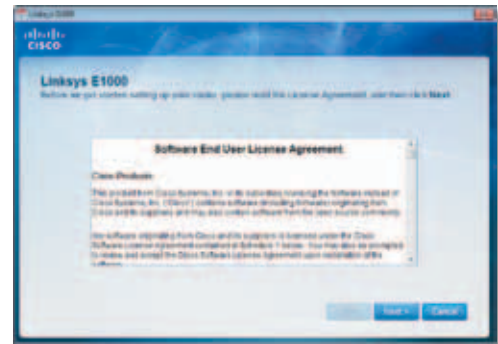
Linksys E1000

cisco

Linksys E1000

Before we get started setting up your router, please read the License Agreement, and then click Next.

Software End User License Agreement

Cisco Products

This product from Cisco Systems, Inc. or its subsidiary licensing the Software instead of Cisco Systems, Inc. ("Cisco") contains software (including firmware) originating from Cisco and its suppliers and may also contain software from the open source community.

Any software originating from Cisco and its suppliers is licensed under the Cisco Software License Agreement contained at Schedule 1 below. You may also be prompted to review and accept the Cisco Software License Agreement upon installation of the software.

Next

Cancel